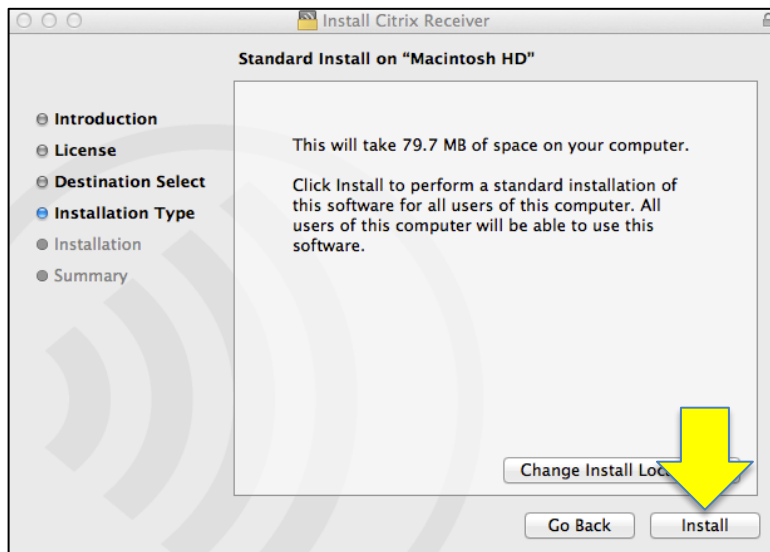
Install Citrix Receiver

Standard Install on "Macintosh HD"

Introduction
License
Destination Select
Installation Type
Installation
Summary

This will take 79.7 MB of space on your computer.

Click Install to perform a standard installation of this software for all users of this computer. All users of this computer will be able to use this software.

Change Install Loc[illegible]

Go Back

Install